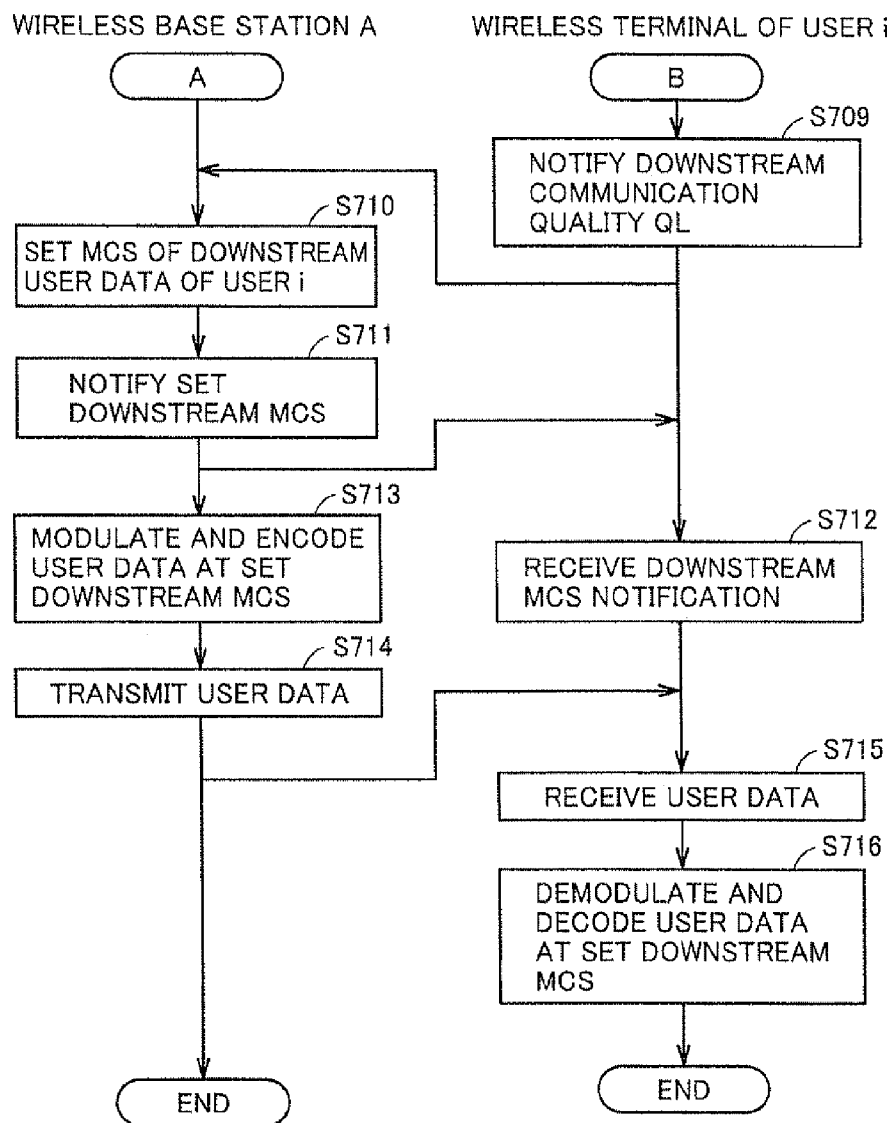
WIRELESS BASE STATION A

WIRELESS TERMINAL OF USER i

A

B

S709

NOTIFY DOWNSTREAM COMMUNICATION QUALITY QL

S710

SET MCS OF DOWNSTREAM USER DATA OF USER i

S711

NOTIFY SET DOWNSTREAM MCS

S713

MODULATE AND ENCODE USER DATA AT SET DOWNSTREAM MCS

S712

RECEIVE DOWNSTREAM MCS NOTIFICATION

S714

TRANSMIT USER DATA

S715

RECEIVE USER DATA

S716

DEMODULATE AND DECODE USER DATA AT SET DOWNSTREAM MCS

END

END